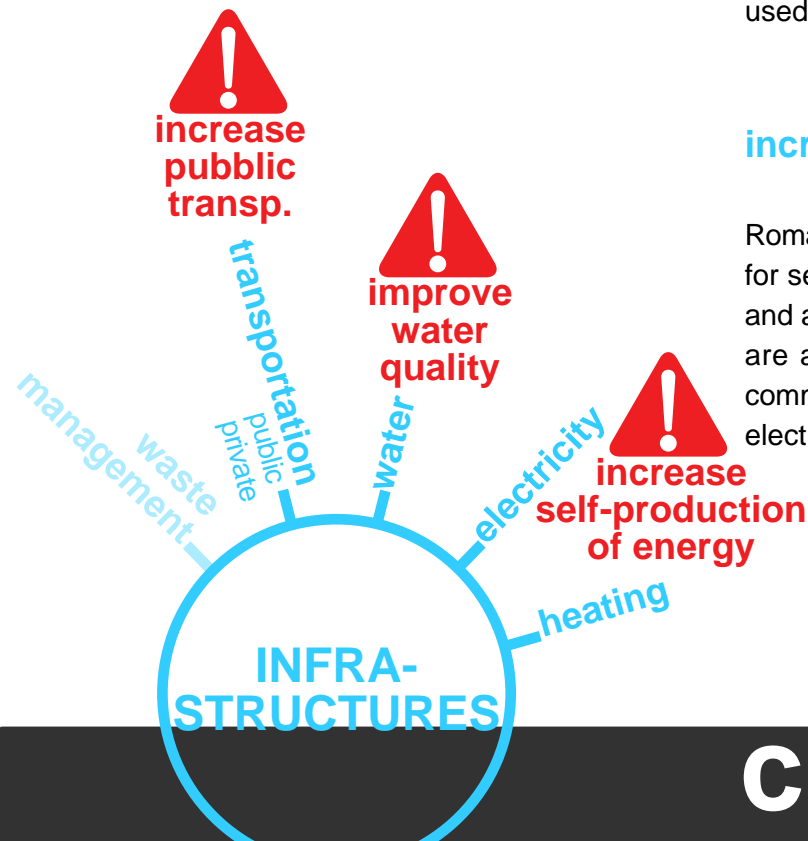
increase pubblic transp.

transportation
public
private

improve water quality

water

waste management

electricity

increase self-production of energy

heating

INFRA-STRUCTURES

used

incr

Roma
for se
and a
are a
comm
elect

C